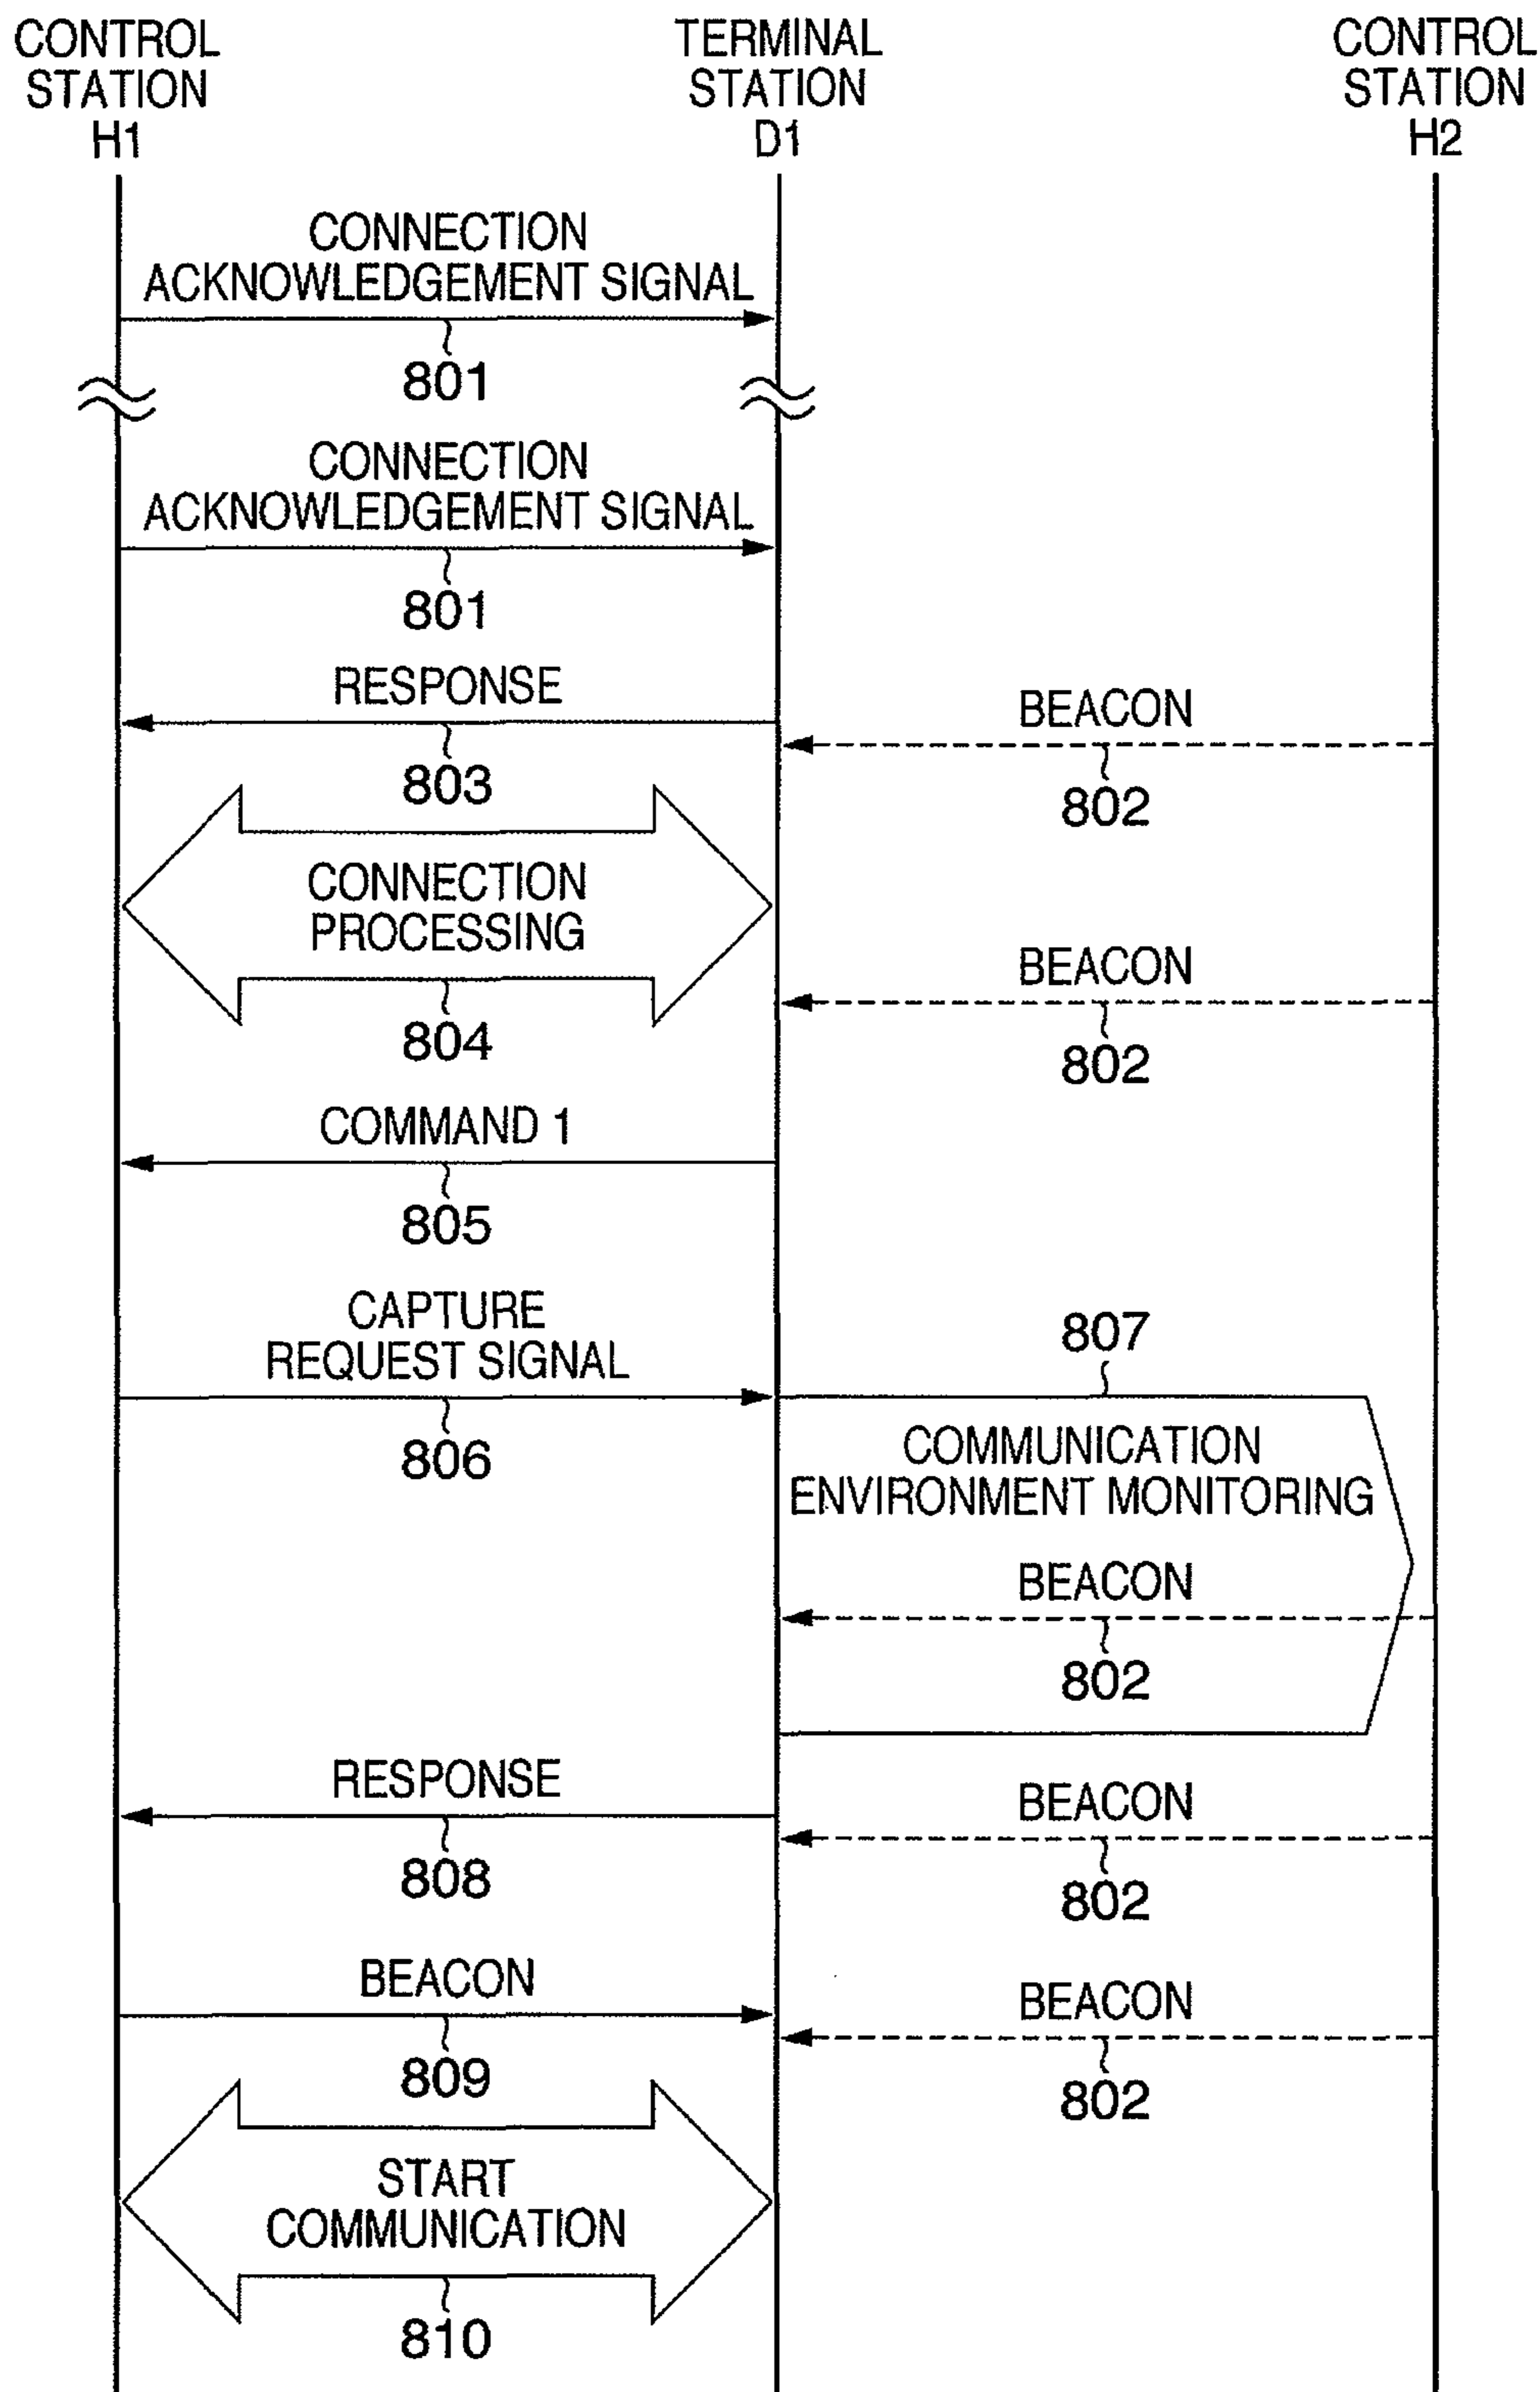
CONTROL STATION H1

TERMINAL STATION D1

CONTROL STATION H2

CONNECTION ACKNOWLEDGEMENT SIGNAL

801

CONNECTION ACKNOWLEDGEMENT SIGNAL

801

RESPONSE

803

BEACON

802

CONNECTION PROCESSING

804

BEACON

802

COMMAND 1

805

CAPTURE REQUEST SIGNAL

806

807

COMMUNICATION ENVIRONMENT MONITORING

BEACON

802

RESPONSE

808

BEACON

802

BEACON

809

BEACON

802

START COMMUNICATION

810